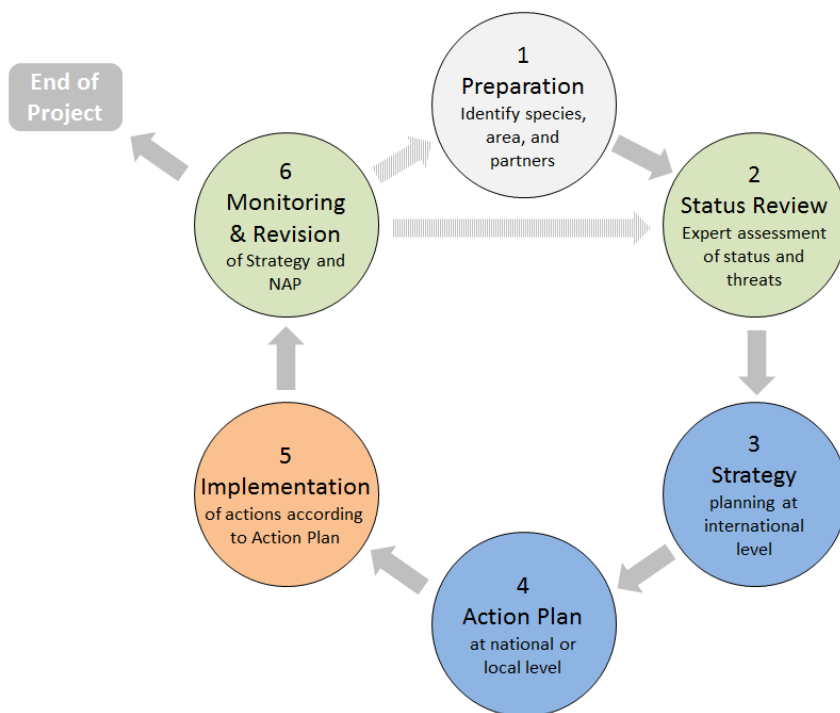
End of Project

1
Preparation
Identify species, area, and partners

2
Status Review
Expert assessment of status and threats

3
Strategy
planning at international level

4
Action Plan
at national or local level

5
Implementation
of actions according to Action Plan

6
Monitoring & Revision
of Strategy and NAP